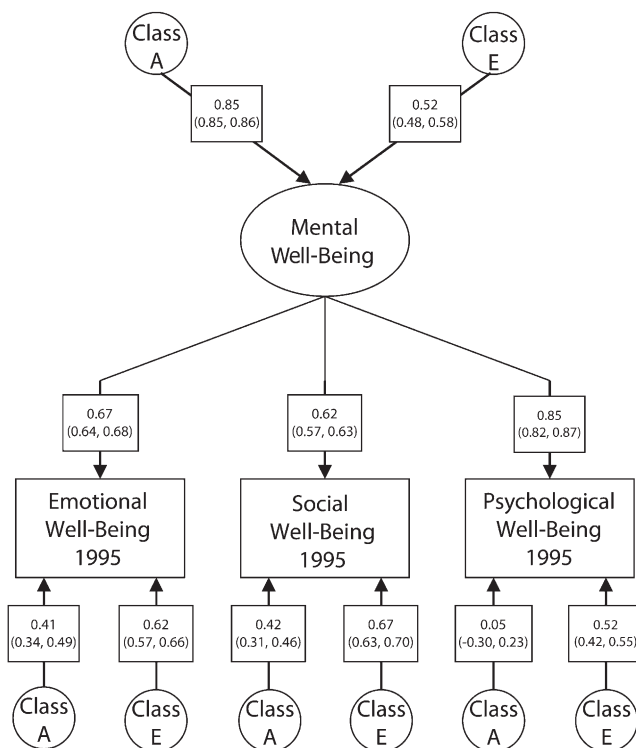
Class A

Class E

0.85 (0.85, 0.86)

0.52 (0.48, 0.58)

Mental Well-Being

0.67 (0.64, 0.68)

0.62 (0.57, 0.63)

0.85 (0.82, 0.87)

Emotional Well-Being 1995

Social Well-Being 1995

Psychological Well-Being 1995

0.41 (0.34, 0.49)

0.62 (0.57, 0.66)

0.42 (0.31, 0.46)

0.67 (0.63, 0.70)

0.05 (-0.30, 0.23)

0.52 (0.42, 0.55)

Class A

Class E

Class A

Class E

Class A

Class E